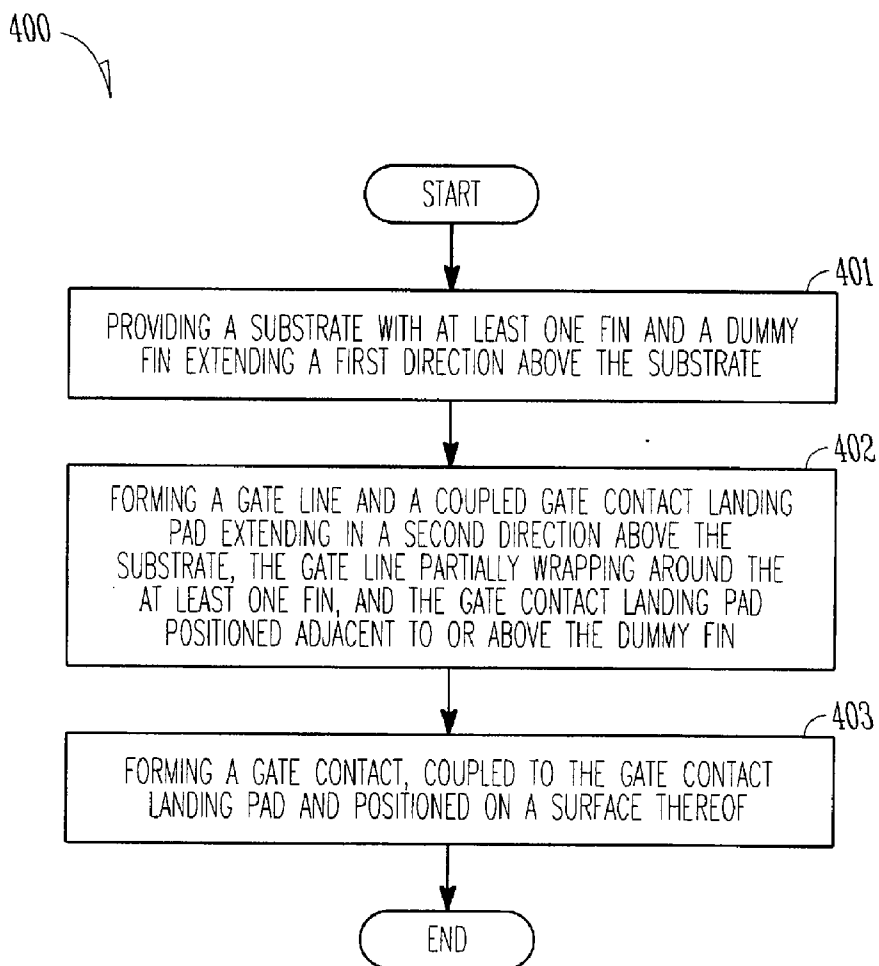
400

START

401

PROVIDING A SUBSTRATE WITH AT LEAST ONE FIN AND A DUMMY FIN EXTENDING A FIRST DIRECTION ABOVE THE SUBSTRATE

402

FORMING A GATE LINE AND A COUPLED GATE CONTACT LANDING PAD EXTENDING IN A SECOND DIRECTION ABOVE THE SUBSTRATE, THE GATE LINE PARTIALLY WRAPPING AROUND THE AT LEAST ONE FIN, AND THE GATE CONTACT LANDING PAD POSITIONED ADJACENT TO OR ABOVE THE DUMMY FIN

403

FORMING A GATE CONTACT, COUPLED TO THE GATE CONTACT LANDING PAD AND POSITIONED ON A SURFACE THEREOF

END